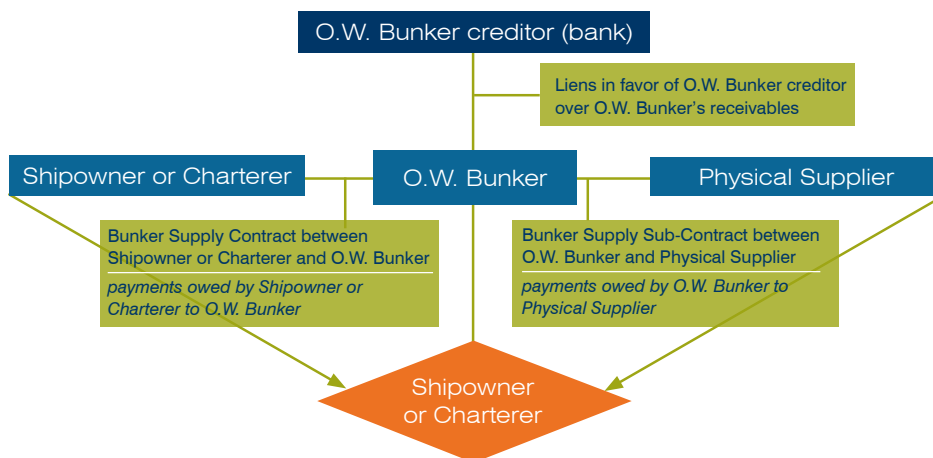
O.W. Bunker creditor (bank)

Liens in favor of O.W. Bunker creditor over O.W. Bunker's receivables

Shipowner or Charterer

O.W. Bunker

Physical Supplier

Bunker Supply Contract between Shipowner or Charterer and O.W. Bunker

*payments owed by Shipowner or Charterer to O.W. Bunker*

Bunker Supply Sub-Contract between O.W. Bunker and Physical Supplier

*payments owed by O.W. Bunker to Physical Supplier*

Shipowner or Charterer